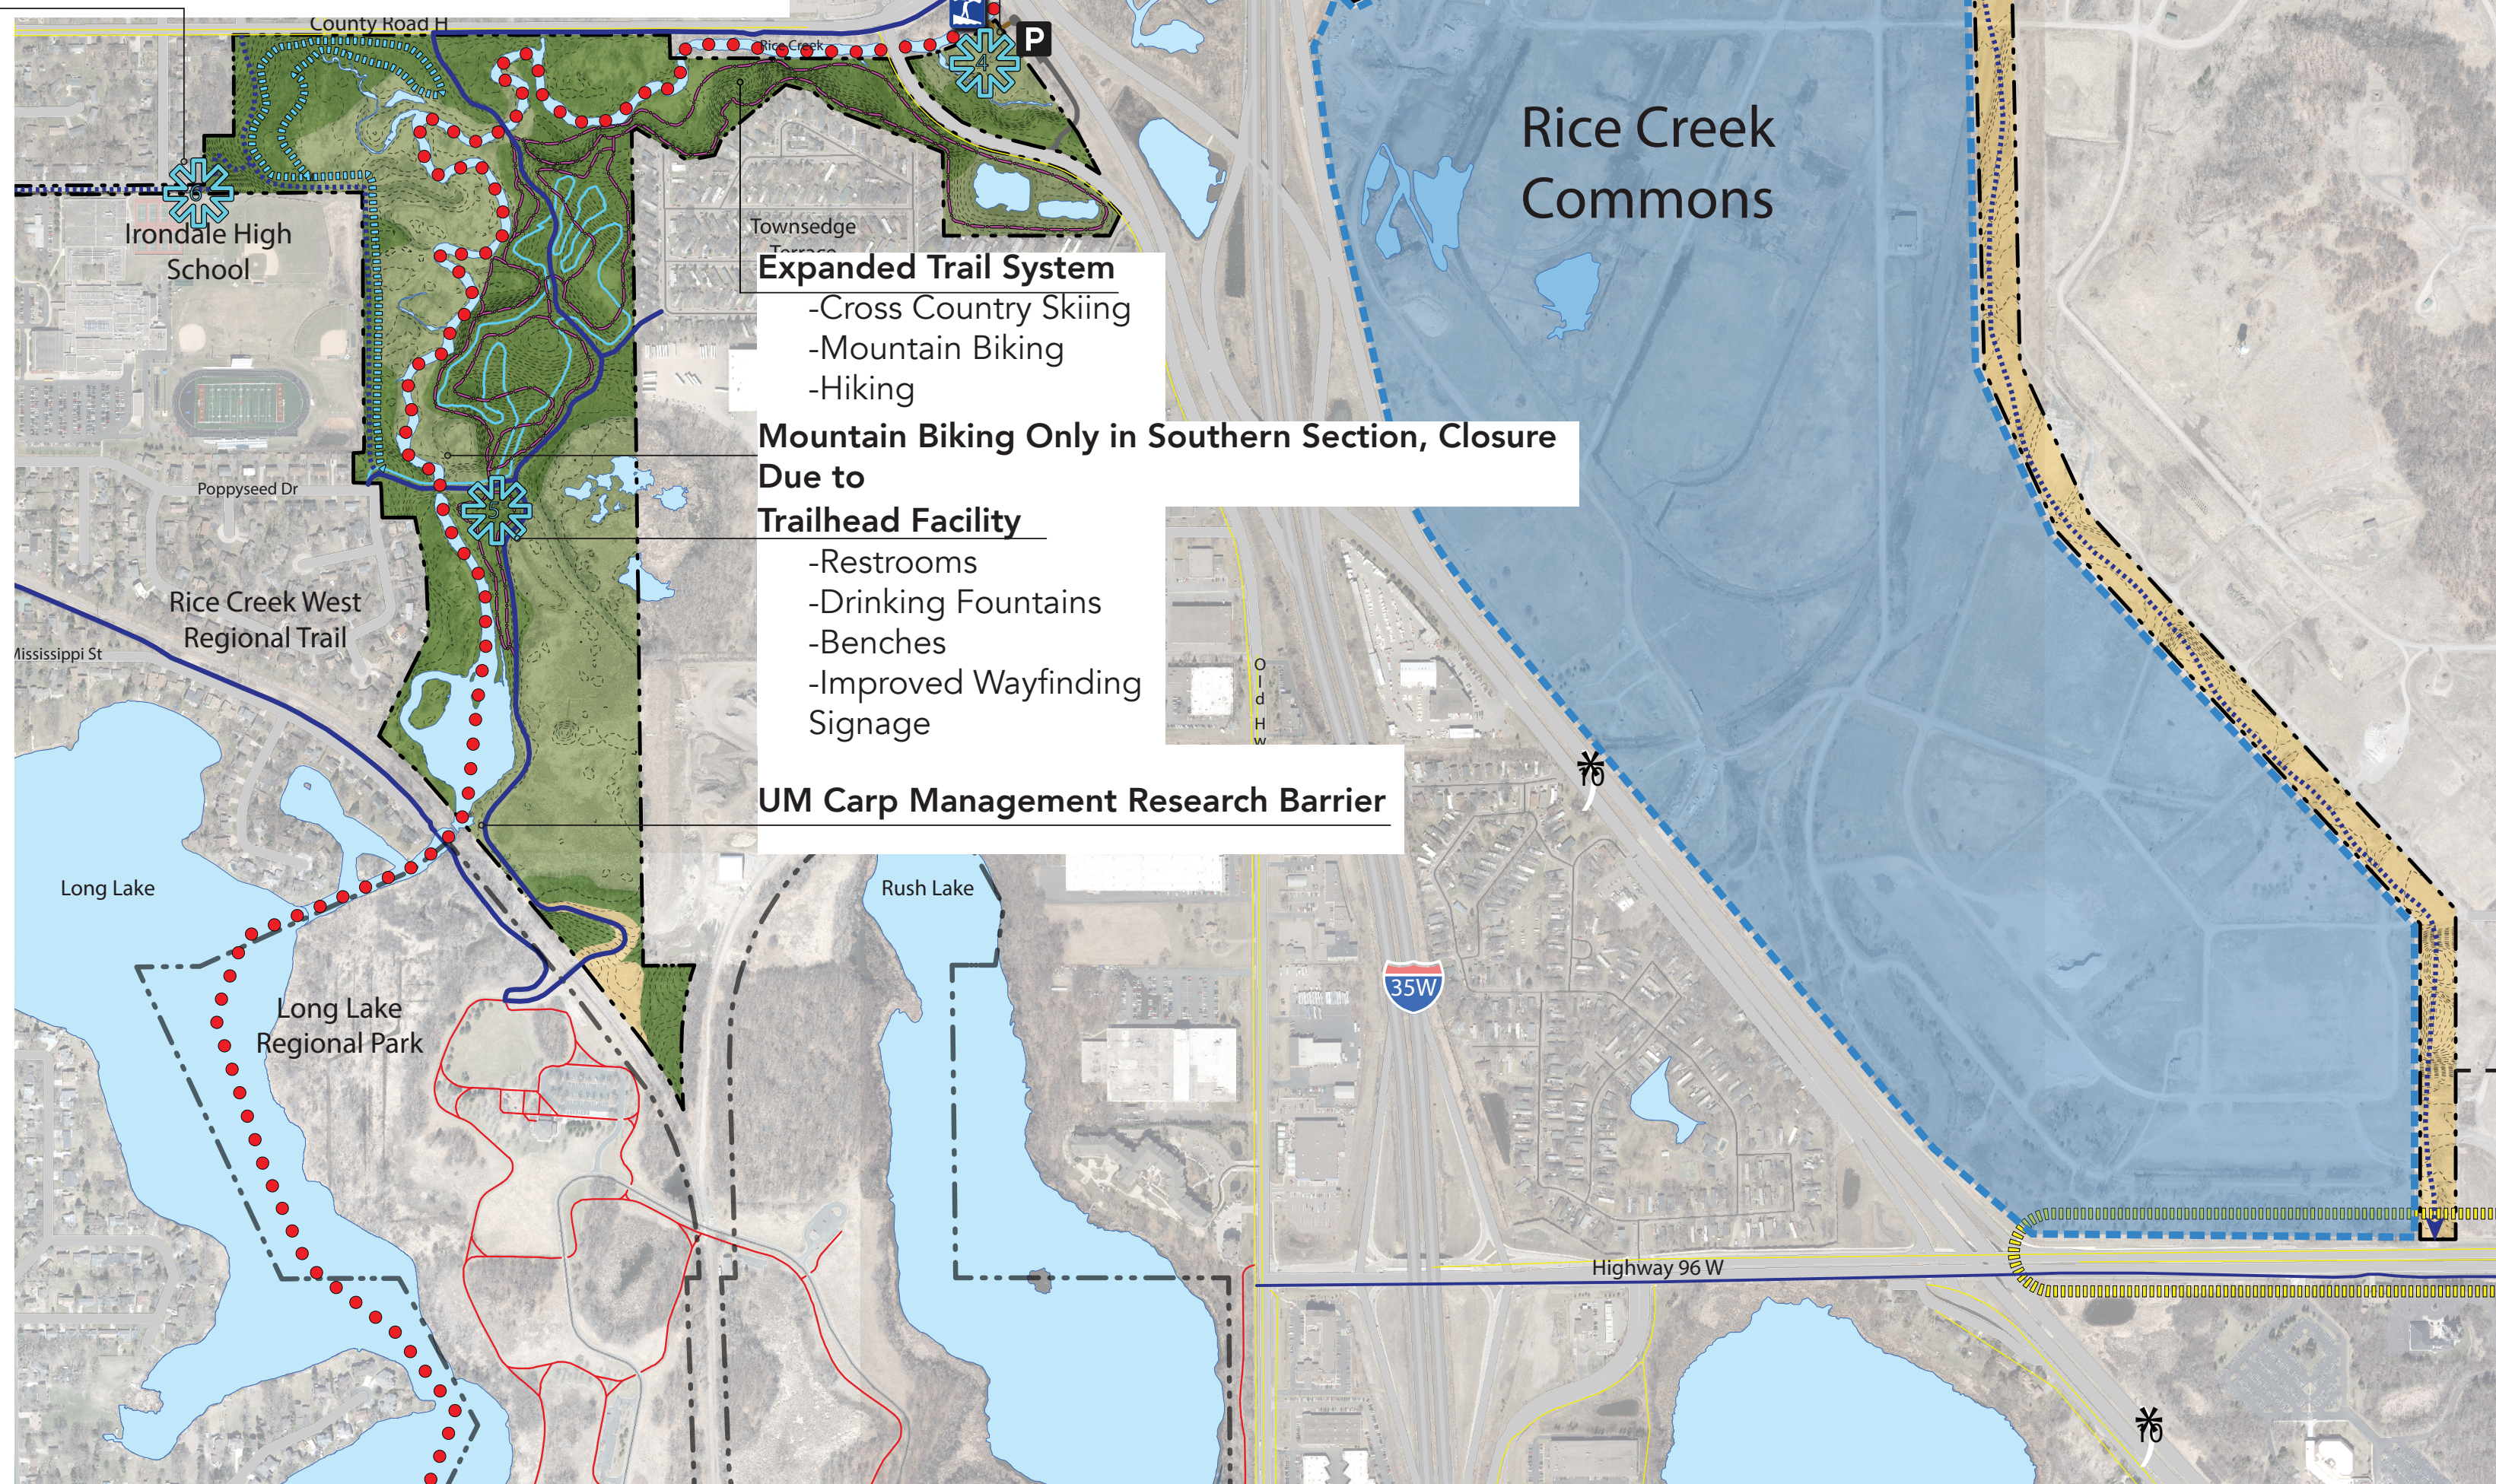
County Road H

P

Rice Creek

Rice Creek Commons

Irondale High School

Townsedge

Expanded Trail System
-Cross Country Skiing
-Mountain Biking
-Hiking

Mountain Biking Only in Southern Section, Closure Due to

Trailhead Facility
-Restrooms
-Drinking Fountains
-Benches
-Improved Wayfinding Signage

Poppyseed Dr

Rice Creek West Regional Trail

Mississippi St

Old Hw

UM Carp Management Research Barrier

Long Lake

Rush Lake

Long Lake Regional Park

35W

Highway 96 W